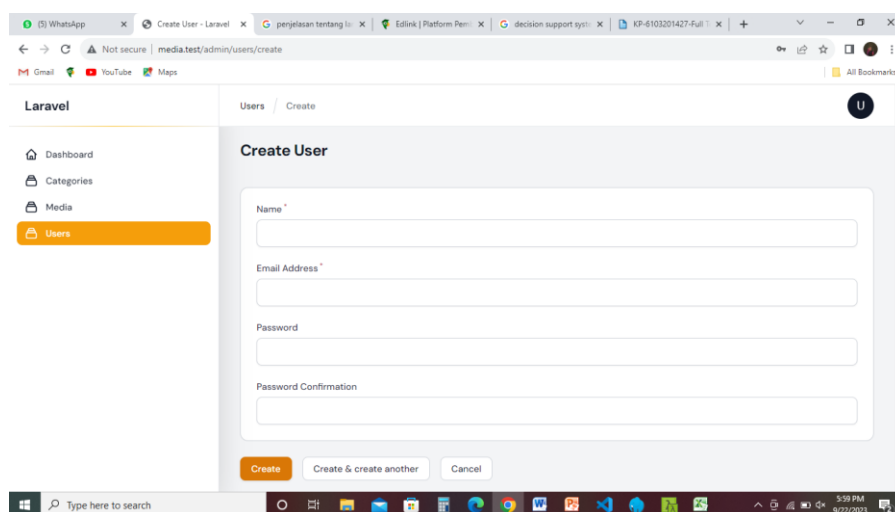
(5) WhatsApp
Create User - Laravel
penjelasan tentang la
Edlink | Platform Pem
decision support syst
KP-6103201427-Full

Not secure | media.test/admin/users/create

Gmail YouTube Maps
All Bookmarks

Laravel
Users / Create
U

Dashboard
Categories
Media
Users

Create User

Name*

Email Address*

Password

Password Confirmation

Create
Create & create another
Cancel

Type here to search
5:59 PM
9/22/2023